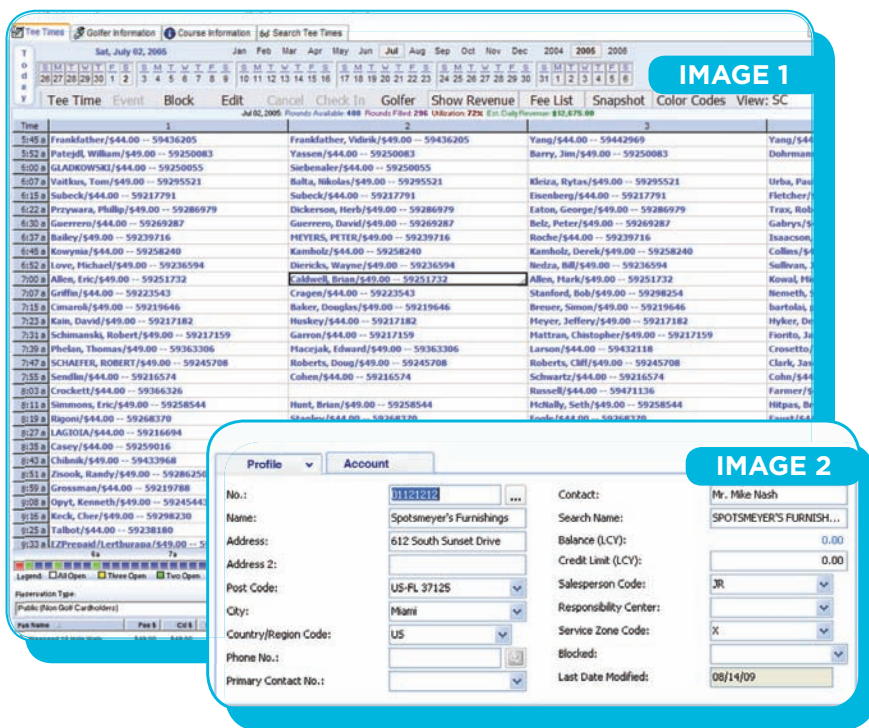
Tee Times | Golfer Information | Course Information | Search Tee Times

Sat, July 02, 2005

Jan Feb Mar Apr May Jun Jul Aug Sep Oct Nov Dec 2004 2005 2006

Today

IMAGE 1

Tee Time Event Block Edit Cancel Check In Golfer Show Revenue Fee List Snapshot Color Codes View: SC

Jul 02, 2005 Rounds Available 480 Rounds Filled 296 Utilization 72% Est. Daily Revenue $12,675.00

| Time | 1 | 2 | 3 | |
|---|---|---|---|---|
| 5:45 a | Frankfather/$44.00 -- 59436205 | Frankfather, Vidirik/$49.00 -- 59436205 | Yang/$44.00 -- 59442969 | Yang/$4 |
| 5:52 a | Patejdl, William/$49.00 -- 59250083 | Yassen/$44.00 -- 59250083 | Barry, Jim/$49.00 -- 59250083 | Dohrmann |
| 6:00 a | GLADKOWSKI/$44.00 -- 59250055 | Siebenaler/$44.00 -- 59250055 | | |
| 6:07 a | Vaitkus, Tom/$49.00 -- 59295521 | Balta, Nikolas/$49.00 -- 59295521 | Kleiza, Rytas/$49.00 -- 59295521 | Urba, Pau |
| 6:15 a | Subeck/$44.00 -- 59217791 | Subeck/$44.00 -- 59217791 | Eisenberg/$44.00 -- 59217791 | Fletcher/ |
| 6:22 a | Przywara, Philip/$49.00 -- 59286979 | Dickerson, Herb/$49.00 -- 59286979 | Eaton, George/$49.00 -- 59286979 | Trax, Rob |
| 6:30 a | Guerrero/$44.00 -- 59269287 | Guerrero, David/$49.00 -- 59269287 | Belz, Peter/$49.00 -- 59269287 | Gabrys/$ |
| 6:37 a | Bailey/$49.00 -- 59239716 | MEYERS, PETER/$49.00 -- 59239716 | Roche/$44.00 -- 59239716 | Isaacson, |
| 6:45 a | Kowynia/$44.00 -- 59258240 | Kambolz/$44.00 -- 59258240 | Kambolz, Derek/$49.00 -- 59258240 | Collins/$ |
| 6:52 a | Love, Michael/$49.00 -- 59236594 | Diericks, Wayne/$49.00 -- 59236594 | Nedza, Bill/$49.00 -- 59236594 | Sullivan, |
| 7:00 a | Allen, Eric/$49.00 -- 59251732 | Caldwell, Brian/$49.00 -- 59251732 | Allen, Mark/$49.00 -- 59251732 | Kowal, M |
| 7:07 a | Griffin/$44.00 -- 59223543 | Cragen/$44.00 -- 59223543 | Stanford, Bob/$49.00 -- 59298254 | Nemeth, |
| 7:15 a | Cimaroli/$49.00 -- 59219646 | Baker, Douglas/$49.00 -- 59219646 | Breuer, Simon/$49.00 -- 59219646 | bartolai, |
| 7:23 a | Kain, David/$49.00 -- 59217182 | Huskey/$44.00 -- 59217182 | Meyer, Jeffery/$49.00 -- 59217182 | Hyker, D |
| 7:31 a | Schimanski, Robert/$49.00 -- 59217159 | Garron/$44.00 -- 59217159 | Mattran, Chistopher/$49.00 -- 59217159 | Fiorito, J |
| 7:39 a | Phelan, Thomas/$49.00 -- 59363306 | Macejak, Edward/$49.00 -- 59363306 | Larson/$44.00 -- 59432118 | Crosetto, |
| 7:47 a | SCHAEFER, ROBERT/$49.00 -- 59245708 | Roberts, Doug/$49.00 -- 59245708 | Roberts, Cliff/$49.00 -- 59245708 | Clark, Ja |
| 7:55 a | Sendlin/$44.00 -- 59216574 | Cohen/$44.00 -- 59216574 | Schwartz/$44.00 -- 59216574 | Cohn/$4 |
| 8:03 a | Crockett/$44.00 -- 59366326 | | Russell/$44.00 -- 59471136 | Farmer/$ |
| 8:11 a | Simmons, Eric/$49.00 -- 59258544 | Hunt, Brian/$49.00 -- 59258544 | McNally, Seth/$49.00 -- 59258544 | Hitpas, B |
| 8:19 a | Riponi/$44.00 -- 59268370 | Stanley/$44.00 -- 59268370 | Foote/$44.00 -- 59268370 | Faust/$4 |
| 8:27 a | LAGIOIA/$44.00 -- 59216694 | | | |
| 8:35 a | Casey/$44.00 -- 59259016 | | | |
| 8:43 a | Chibnik/$49.00 -- 59433968 | | | |
| 8:51 a | Zisook, Randy/$49.00 -- 5928625 | | | |
| 8:59 a | Grossman/$44.00 -- 59219788 | | | |
| 9:08 a | Opyt, Kenneth/$49.00 -- 5924544 | | | |
| 9:16 a | Keck, Cher/$49.00 -- 59298230 | | | |
| 9:25 a | Talbot/$44.00 -- 59238180 | | | |
| 9:33 a | LZPrepaid/Lertburapa/$49.00 -- | | | |

Legend: All Open Three Open Two Open

Reservation Type:
Public (Non Golf Cardholders)

IMAGE 2

Profile | Account

No.: 01121212
Name: Spotsmeyer's Furnishings
Address: 612 South Sunset Drive
Address 2:
Post Code: US-FL 37125
City: Miami
Country/Region Code: US
Phone No.:
Primary Contact No.:

Contact: Mr. Mike Nash
Search Name: SPOTSMEYER'S FURNISH...
Balance (LCY): 0.00
Credit Limit (LCY): 0.00
Salesperson Code: JR
Responsibility Center:
Service Zone Code: X
Blocked:
Last Date Modified: 08/14/09